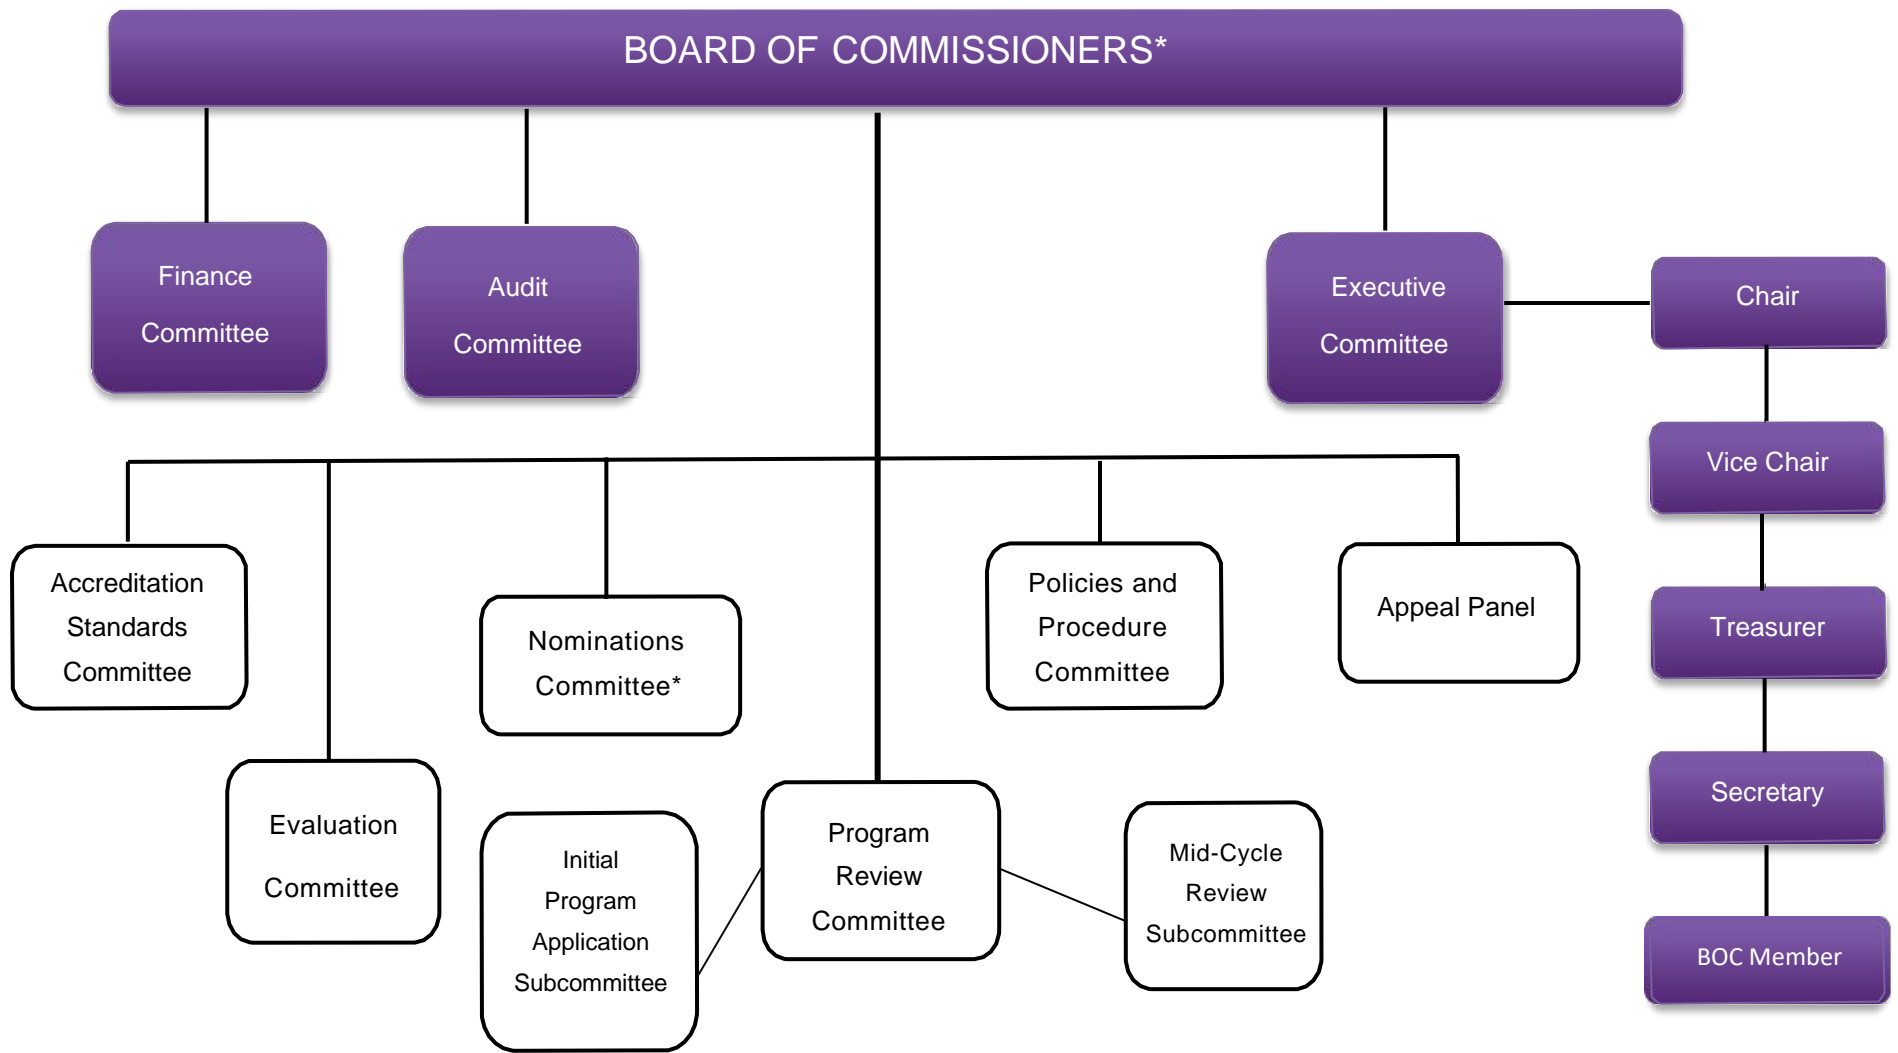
BOARD OF COMMISSIONERS*

Finance Committee

Audit Committee

Executive Committee

Chair

Vice Chair

Treasurer

Secretary

BOC Member

Accreditation Standards Committee

Nominations Committee*

Policies and Procedure Committee

Appeal Panel

Evaluation Committee

Initial Program Application Subcommittee

Program Review Committee

Mid-Cycle Review Subcommittee